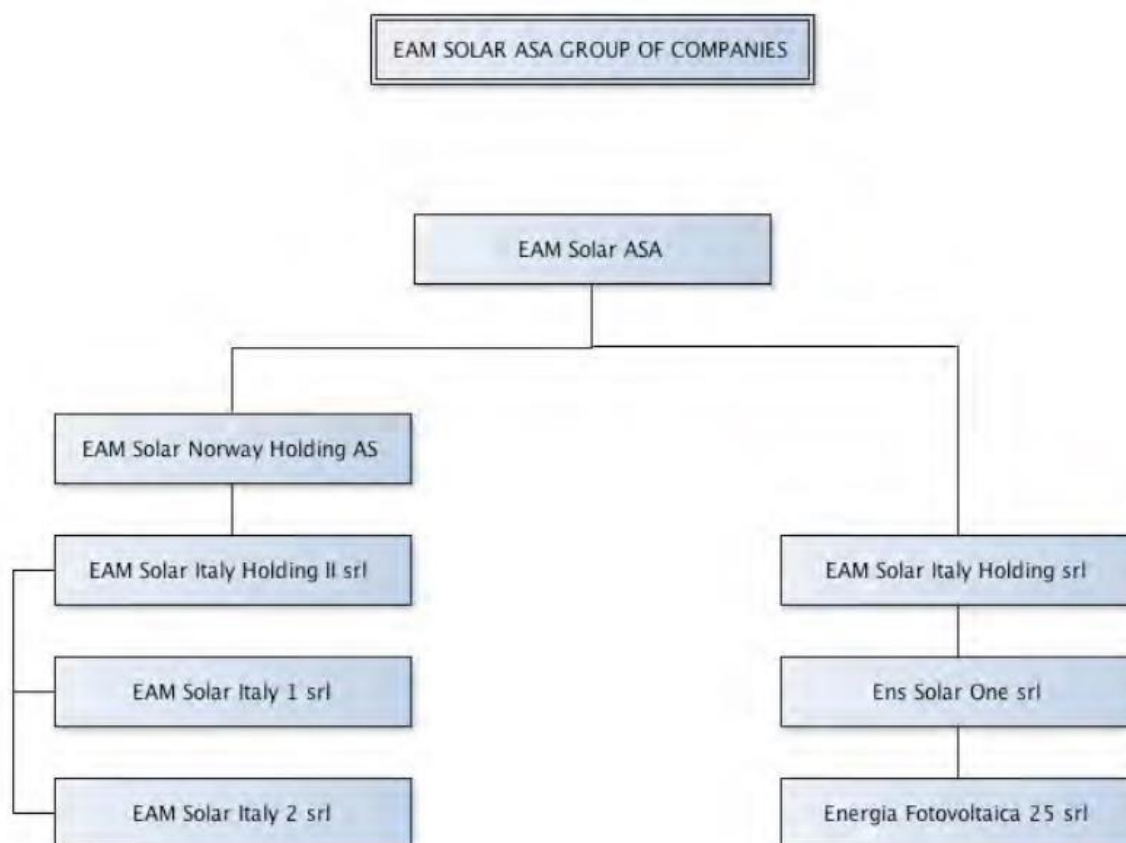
EAM SOLAR ASA GROUP OF COMPANIES

EAM Solar ASA

EAM Solar Norway Holding AS

EAM Solar Italy Holding II srl

EAM Solar Italy 1 srl

EAM Solar Italy 2 srl

EAM Solar Italy Holding srl

Ens Solar One srl

Energia Fotovoltaica 25 srl